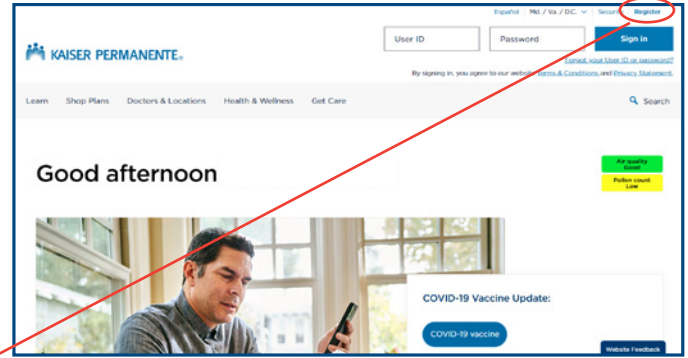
Español | Md. / Va. / D.C. | Security | Register

KAISER PERMANENTE.

User ID

Password

Sign in

Forgot your User ID or password?

By signing in, you agree to our website Terms & Conditions and Privacy Statement.

Learn Shop Plans Doctors & Locations Health & Wellness Get Care

Search

Good afternoon

Air quality Good

Pollen count Low

COVID-19 Vaccine Update:

COVID-19 vaccine

Website Feedback